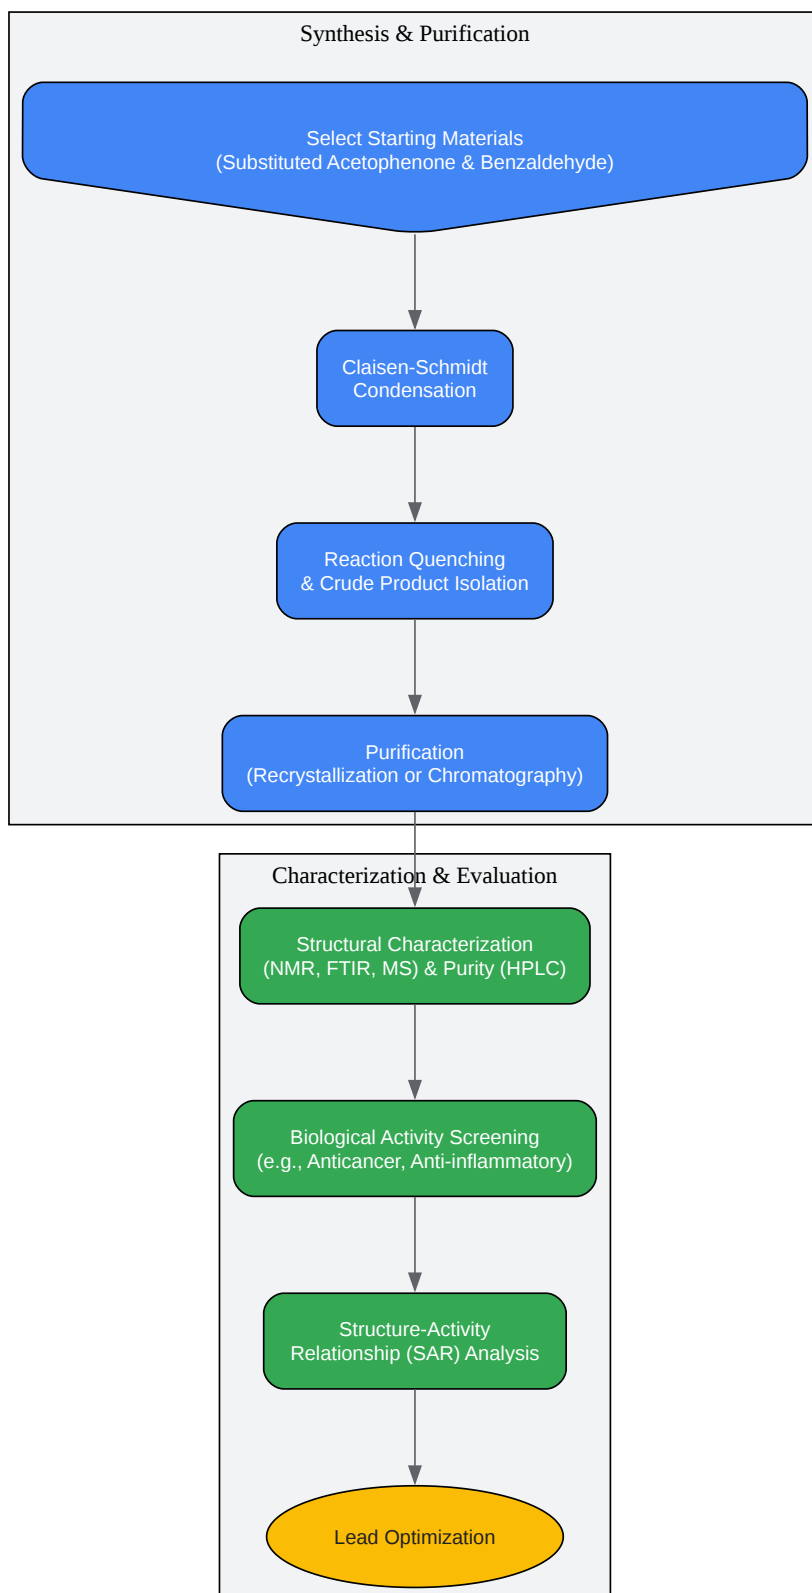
Synthesis & Purification

Select Starting Materials
(Substituted Acetophenone & Benzaldehyde)

Claisen-Schmidt
Condensation

Reaction Quenching
& Crude Product Isolation

Purification
(Recrystallization or Chromatography)

Characterization & Evaluation

Structural Characterization
(NMR, FTIR, MS) & Purity (HPLC)

Biological Activity Screening
(e.g., Anticancer, Anti-inflammatory)

Structure-Activity
Relationship (SAR) Analysis

Lead Optimization